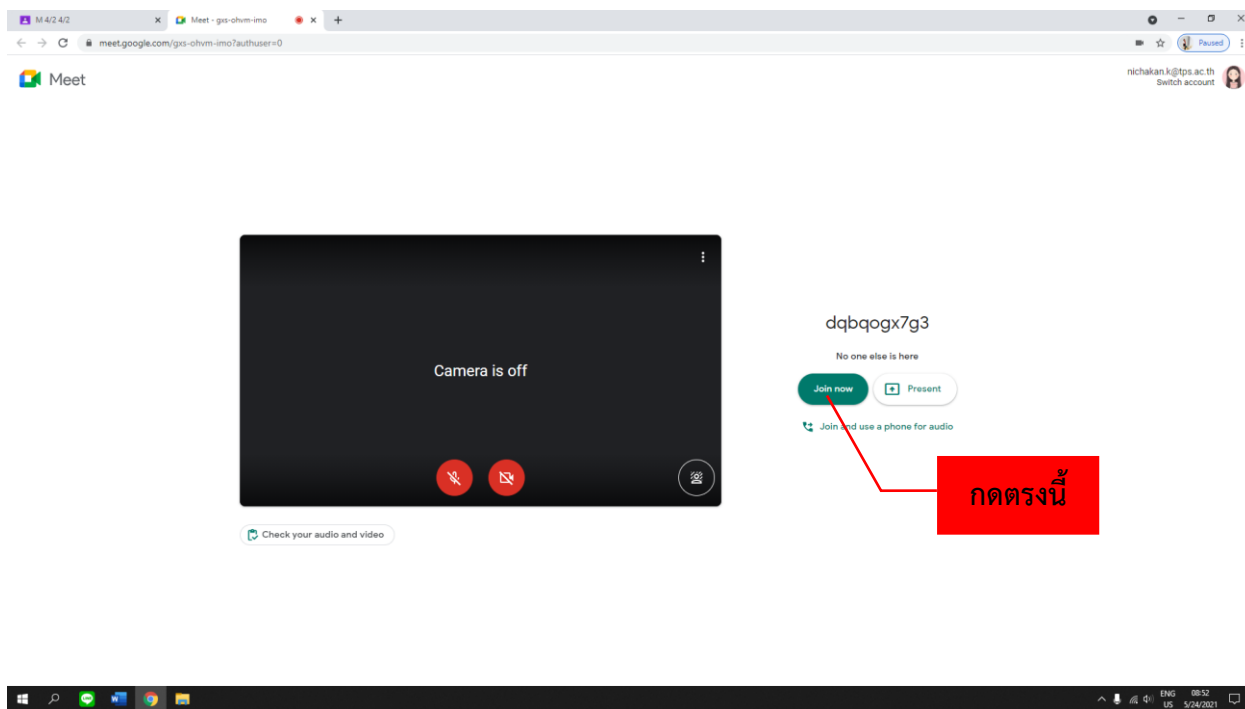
M 4/2 4/2
Meet - gxs-ohvm-imo
meet.google.com/gxs-ohvm-imo?authuser=0
Paused

Meet

nichakan.k@tps.ac.th
Switch account

Camera is off

Check your audio and video

dqbqogx7g3

No one else is here

Join now

Present

Join and use a phone for audio

กดตรงนี้

ENG US 08:52 5/24/2021